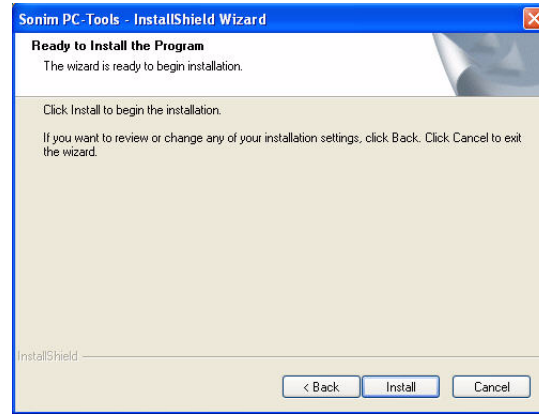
Sonim PC-Tools - InstallShield Wizard

Ready to Install the Program

The wizard is ready to begin installation.

Click Install to begin the installation.

If you want to review or change any of your installation settings, click Back. Click Cancel to exit the wizard.

InstallShield

< Back

Install

Cancel